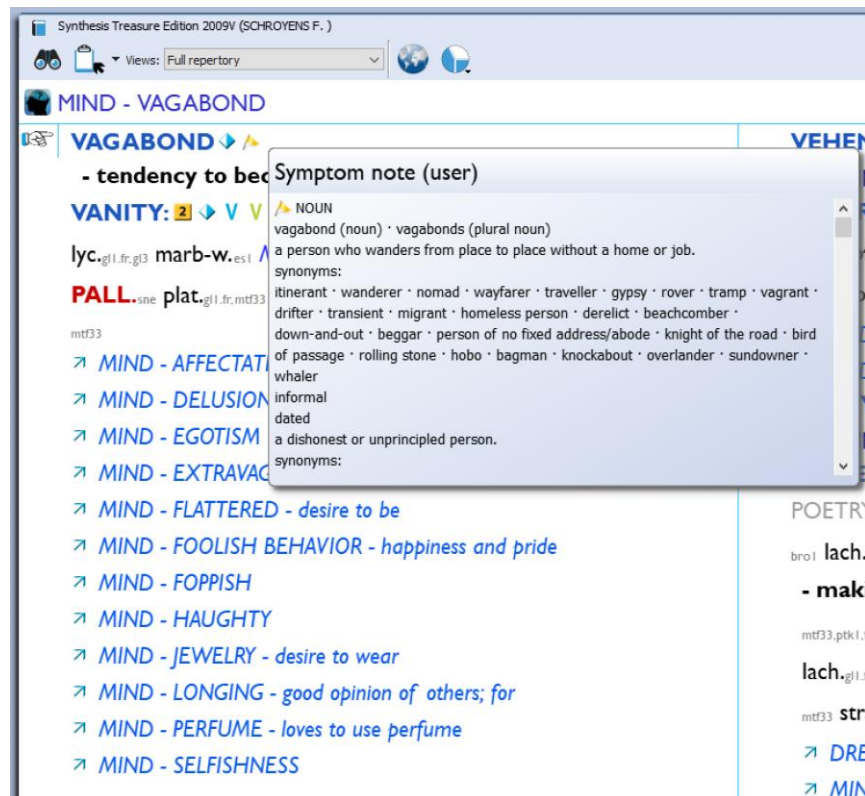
Synthesis Treasure Edition 2009V (SCHROYENS F. )

Views: Full repertory

MIND - VAGABOND

VAGABOND

- tendency to bec

VANITY: 2 V V

lyc.$_{gl1.fr,gl3}$ marb-w.$_{es1}$

PALL.$_{sne}$ plat.$_{gl1.fr,mtf33}$

mtf33

↗ MIND - AFFECTAT

↗ MIND - DELUSION

↗ MIND - EGOTISM

↗ MIND - EXTRAVAG

↗ MIND - FLATTERED - desire to be

↗ MIND - FOOLISH BEHAVIOR - happiness and pride

↗ MIND - FOPPISH

↗ MIND - HAUGHTY

↗ MIND - JEWELRY - desire to wear

↗ MIND - LONGING - good opinion of others; for

↗ MIND - PERFUME - loves to use perfume

↗ MIND - SELFISHNESS

Symptom note (user)

NOUN
vagabond (noun) · vagabonds (plural noun)
a person who wanders from place to place without a home or job.
synonyms:
itinerant · wanderer · nomad · wayfarer · traveller · gypsy · rover · tramp · vagrant · drifter · transient · migrant · homeless person · derelict · beachcomber · down-and-out · beggar · person of no fixed address/abode · knight of the road · bird of passage · rolling stone · hobo · bagman · knockabout · overlander · sundowner · whaler
informal
dated
a dishonest or unprincipled person.
synonyms:

VEHEN

POETRY

bro1 lach.

- mak

mtf33,ptk1,

lach.$_{gl1}$

mtf33 str

↗ DRE

↗ MIN